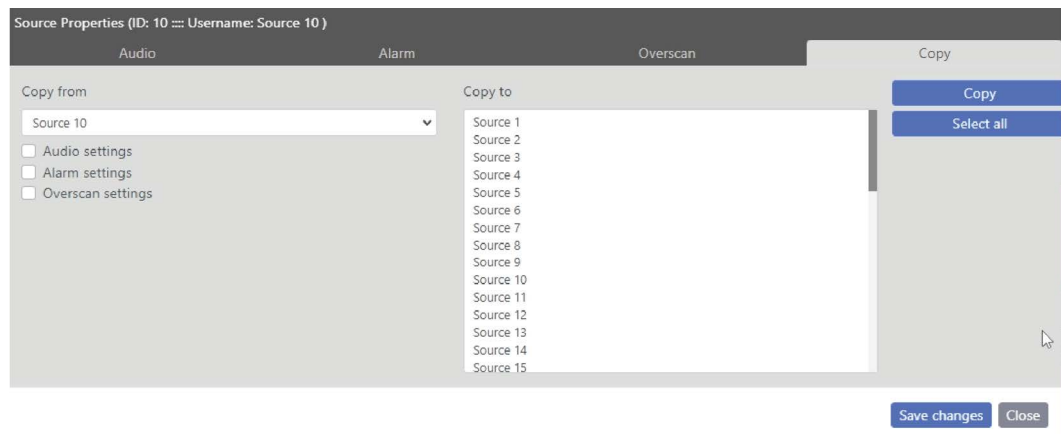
Source Properties (ID: 10 :::: Username: Source 10 )

Audio
Alarm
Overscan
Copy

Copy from

Source 10

Audio settings
Alarm settings
Overscan settings

Copy to

Source 1
Source 2
Source 3
Source 4
Source 5
Source 6
Source 7
Source 8
Source 9
Source 10
Source 11
Source 12
Source 13
Source 14
Source 15

Copy
Select all

Save changes
Close